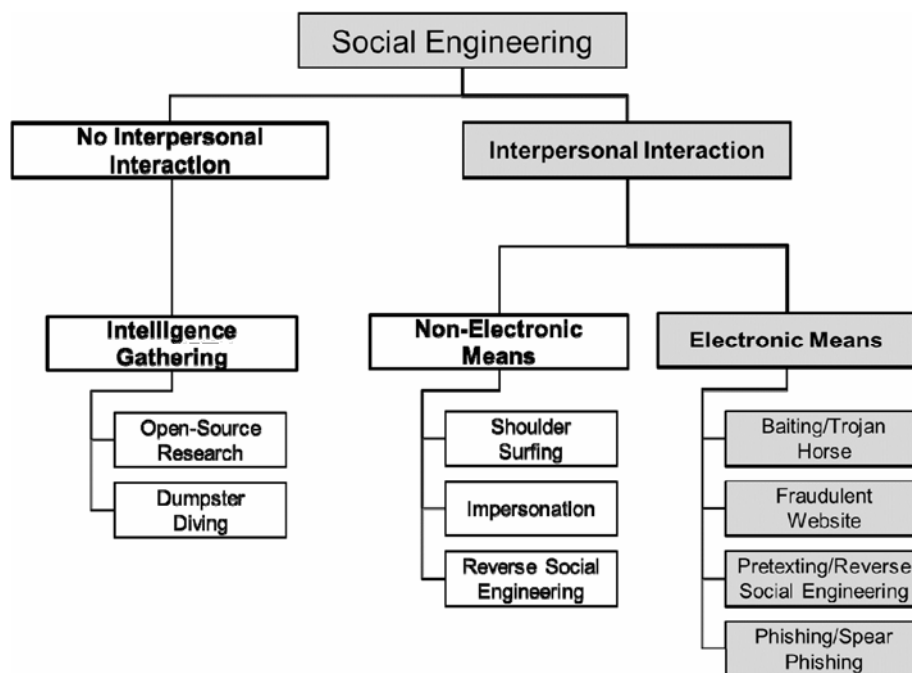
Social Engineering

No Interpersonal Interaction

Interpersonal Interaction

Intelligence Gathering

Open-Source Research

Dumpster Diving

Non-Electronic Means

Shoulder Surfing

Impersonation

Reverse Social Engineering

Electronic Means

Baiting/Trojan Horse

Fraudulent Website

Pretexting/Reverse Social Engineering

Phishing/Spear Phishing